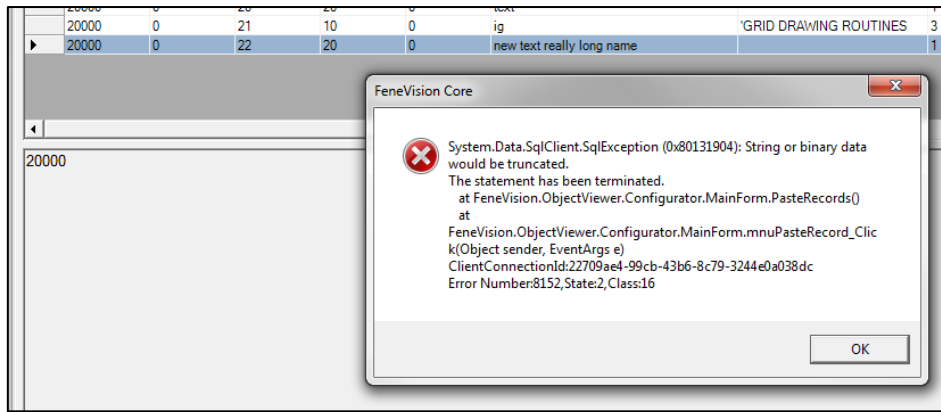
| 20000 | 0 | 21 | 10 | 0 | ig | 'GRID DRAWING ROUTINES | 3 |
|---|---|---|---|---|---|---|---|
| 20000 | 0 | 22 | 20 | 0 | new text really long name | | 1 |

20000

FeneVision Core

System.Data.SqlClient.SqlException (0x80131904): String or binary data would be truncated.
The statement has been terminated.
at FeneVision.ObjectViewer.Configurator.MainForm.PasteRecords()
at
FeneVision.ObjectViewer.Configurator.MainForm.mnuPasteRecord_Click(Object sender, EventArgs e)
ClientConnectionId:22709ae4-99cb-43b6-8c79-3244e0a038dc
Error Number:8152,State:2,Class:16

OK